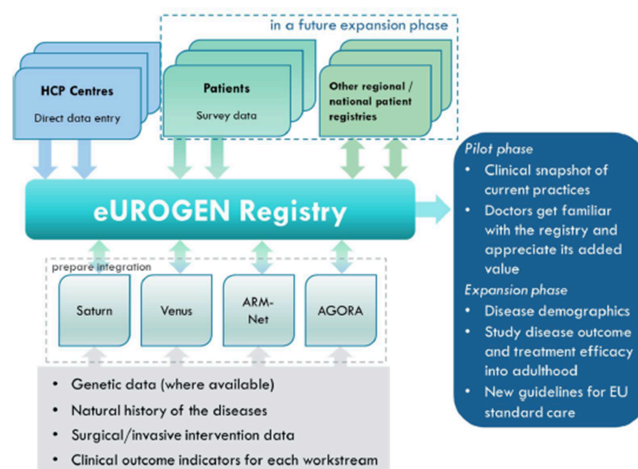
in a future expansion phase

HCP Centres
Direct data entry

Patients
Survey data

Other regional / national patient registries

eUROGEN Registry

Pilot phase
• Clinical snapshot of current practices
• Doctors get familiar with the registry and appreciate its added value
Expansion phase
• Disease demographics
• Study disease outcome and treatment efficacy into adulthood
• New guidelines for EU standard care

prepare integration

Saturn

Venus

ARM-Net

AGORA

• Genetic data (where available)
• Natural history of the diseases
• Surgical/invasive intervention data
• Clinical outcome indicators for each workstream